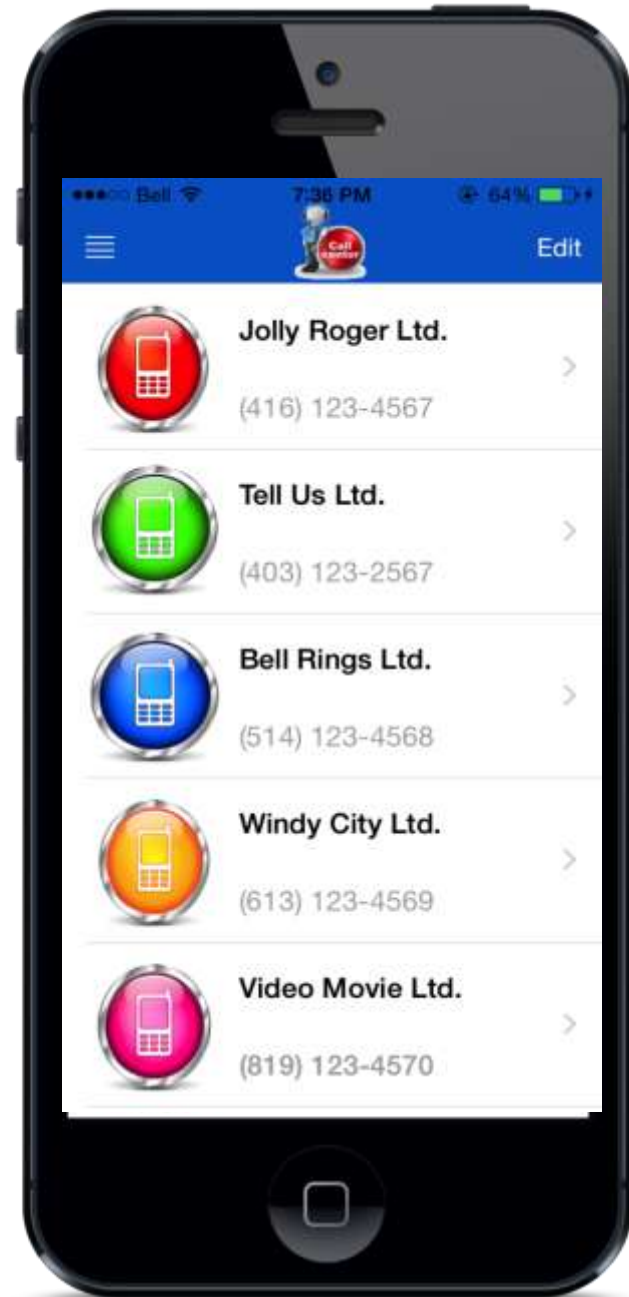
●●●○○ Bell 7:36 PM 64%

Call center

Edit

Jolly Roger Ltd.
(416) 123-4567

Tell Us Ltd.
(403) 123-2567

Bell Rings Ltd.
(514) 123-4568

Windy City Ltd.
(613) 123-4569

Video Movie Ltd.
(819) 123-4570